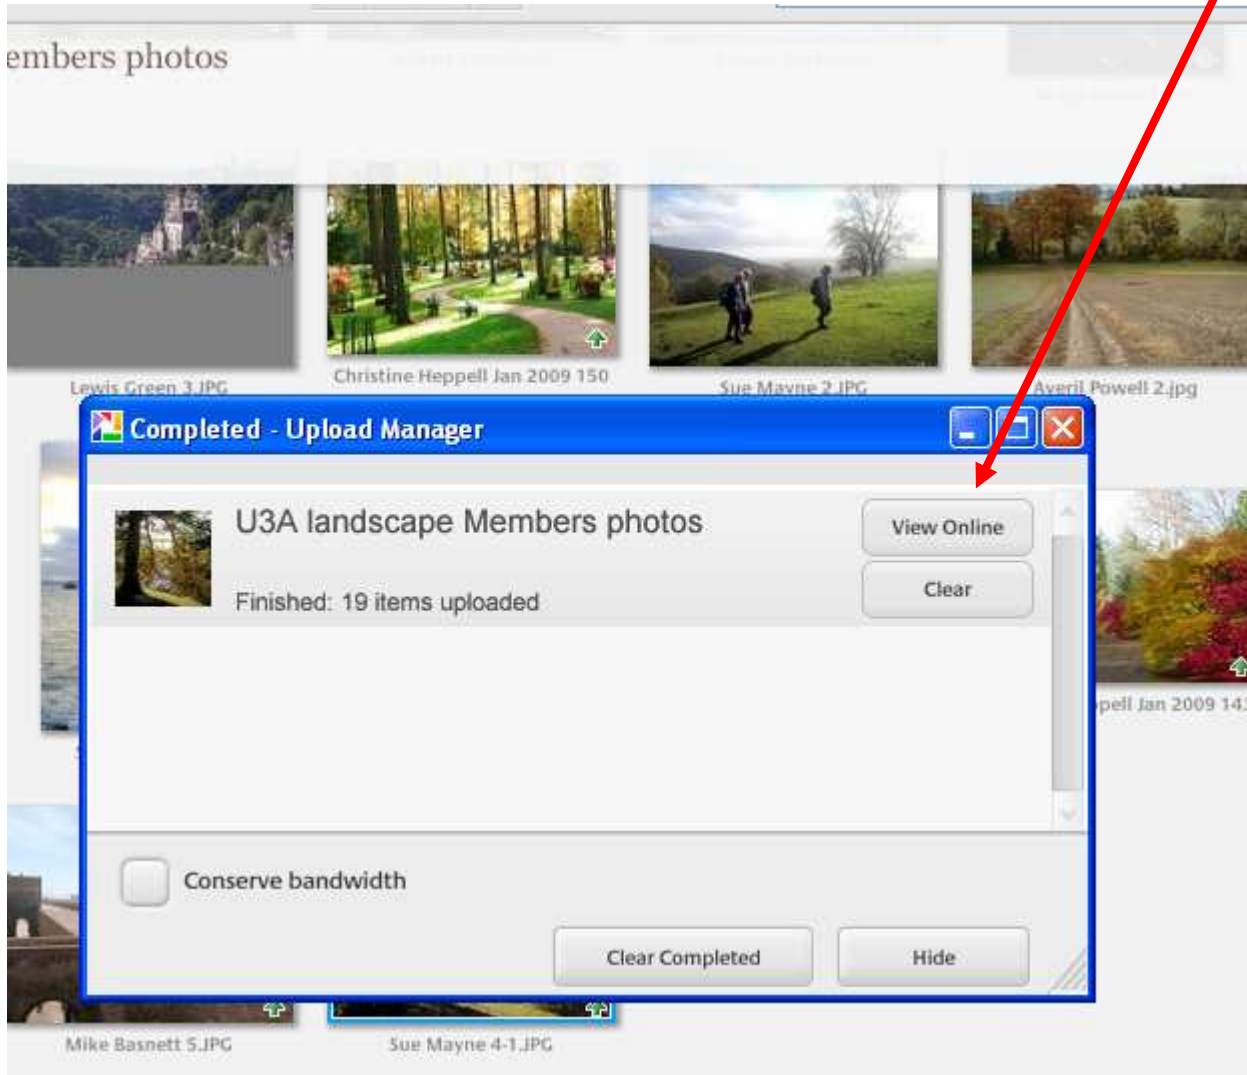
embers photos

Lewis Green 3.JPG

Christine Heppell Jan 2009 150

Sue Mayne 2.JPG

Averil Powell 2.jpg

Completed - Upload Manager

U3A landscape Members photos

Finished: 19 items uploaded

View Online

Clear

pell Jan 2009 14

Conserve bandwidth

Clear Completed

Hide

Mike Basnett 5.JPG

Sue Mayne 4-1.JPG